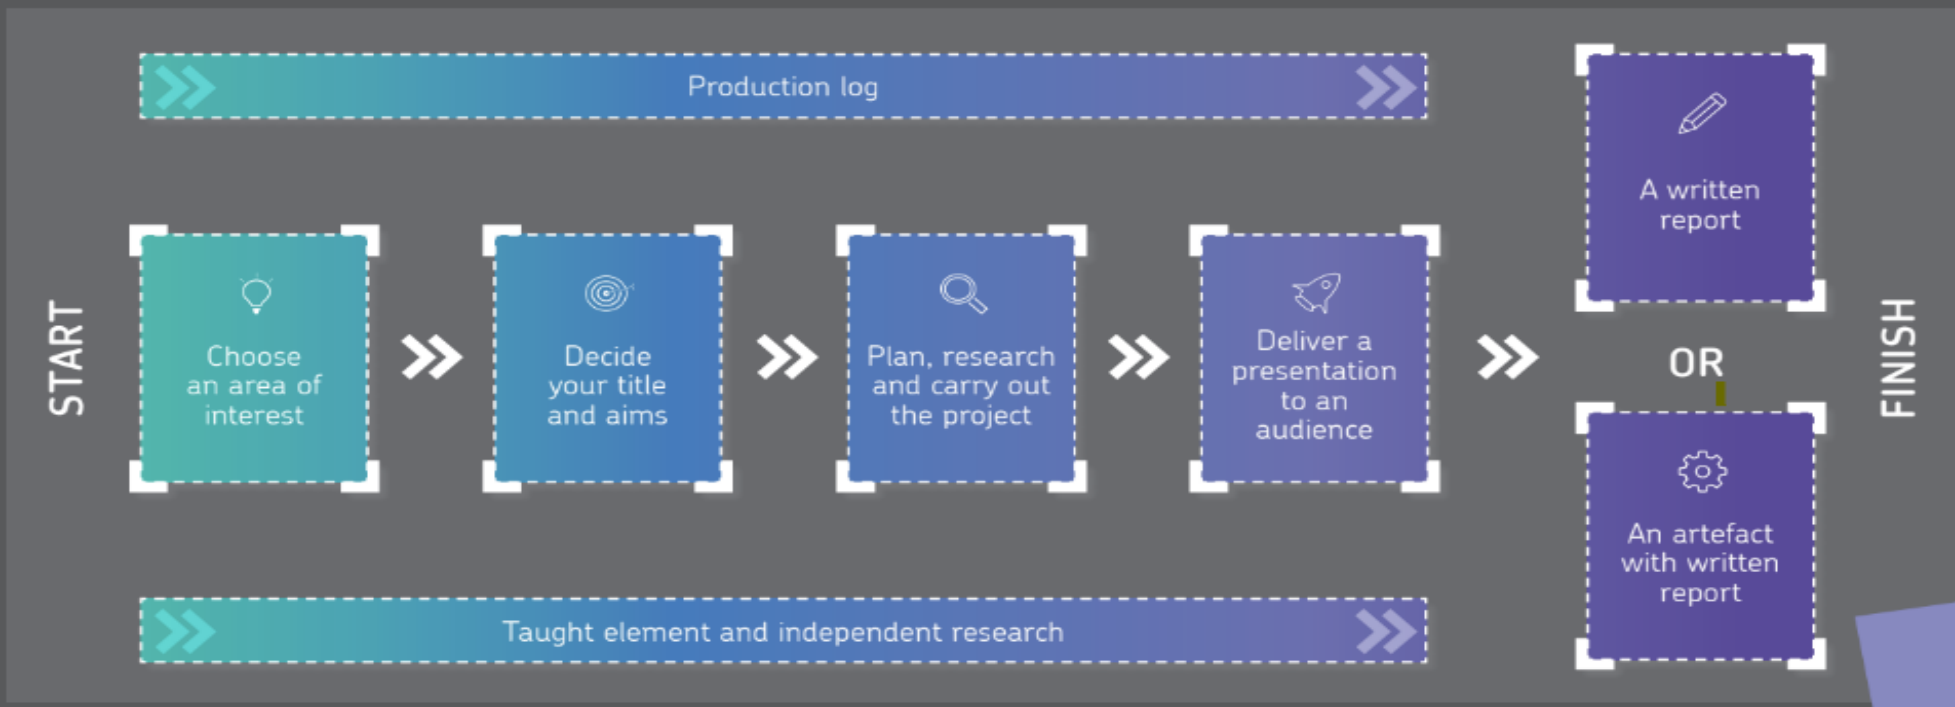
Production log

START

Choose an area of interest

Decide your title and aims

Plan, research and carry out the project

Deliver a presentation to an audience

A written report

OR

An artefact with written report

FINISH

Taught element and independent research